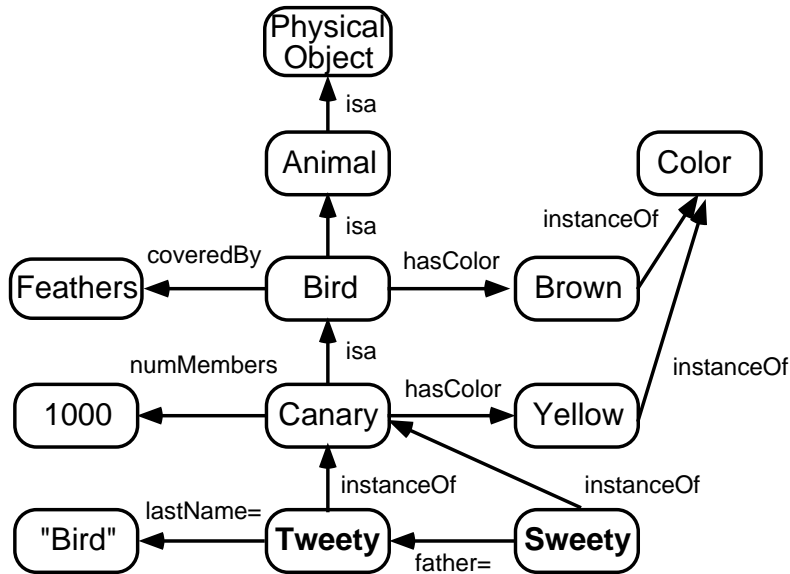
Physical Object

isa

Animal

Color

isa

instanceOf

coveredBy

hasColor

Feathers

Bird

Brown

numMembers

isa

instanceOf

hasColor

1000

Canary

Yellow

instanceOf

instanceOf

lastName=

"Bird"

**Tweety**

**Sweety**

father=